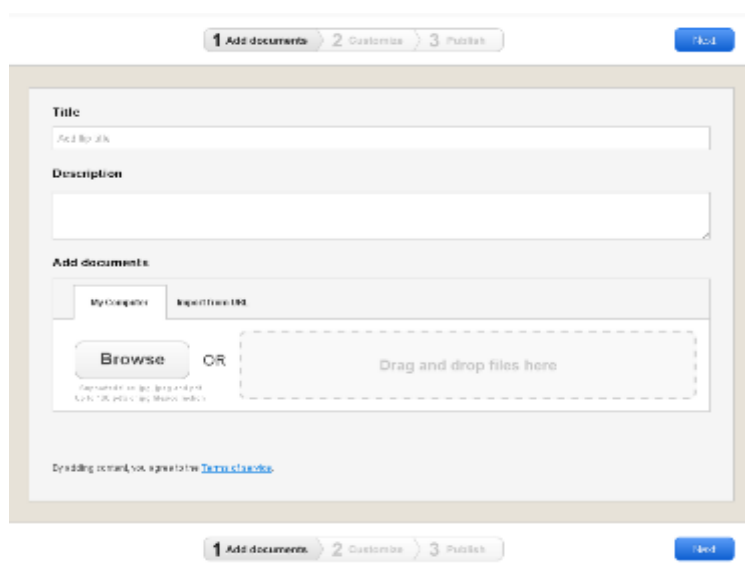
1 Add documents 2 Customize 3 Publish

Next

Title

Add flip title

Description

Add documents

My Computer

Import from URL

Browse

OR

Drag and drop files here

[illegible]

By adding content, you agree to the Terms of service.

1 Add documents 2 Customize 3 Publish

Next